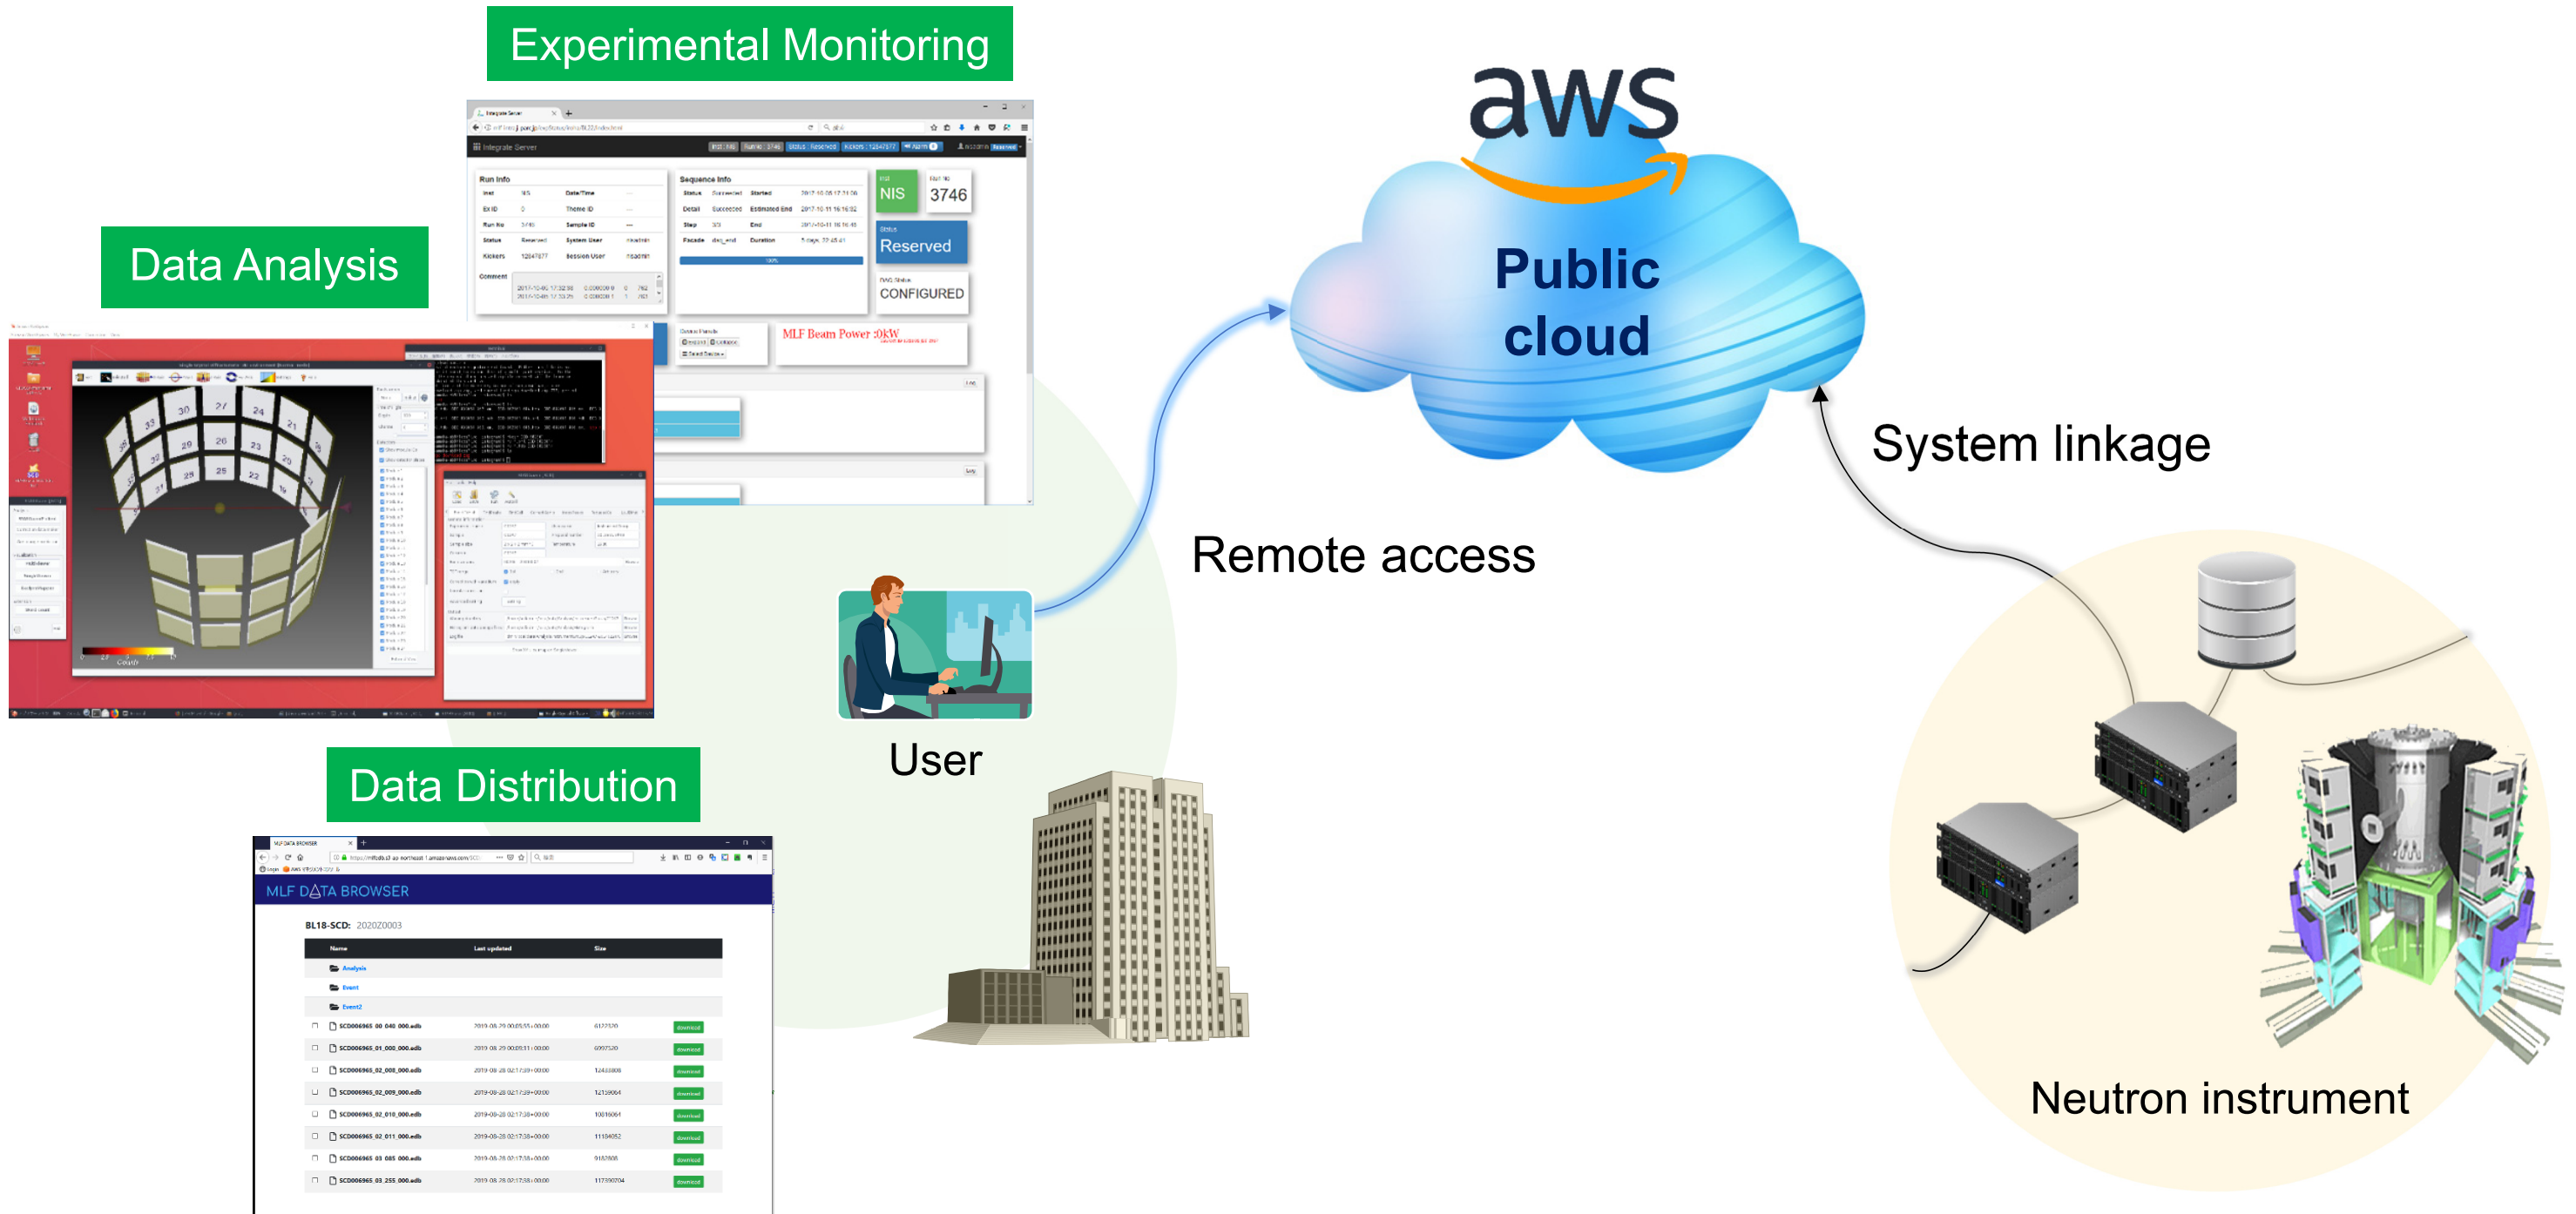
Experimental Monitoring

Integrate Server

Run Info

Sequence Info

NIS

3746

Reserved

CONFIGURED

MLF Beam Power :0kW

Data Analysis

aws

Public cloud

System linkage

Remote access

User

Data Distribution

MLF DATA BROWSER

BL18-SCD: 2020Z0003

| Name | Last updated | Size |
|---|---|---|
| Analysis | | |
| Event | | |
| Event2 | | |
| SCD006965_00_040_000.edb | 2019-08-29 00:05:55+00:00 | 6127520 | download
| SCD006965_01_000_000.edb | 2019-08-29 00:09:11+00:00 | 6097520 | download
| SCD006965_02_008_000.edb | 2019-08-28 02:17:39+00:00 | 12433808 | download
| SCD006965_02_009_000.edb | 2019-08-28 02:17:39+00:00 | 12159064 | download
| SCD006965_02_010_000.edb | 2019-08-28 02:17:38+00:00 | 10016064 | download
| SCD006965_02_011_000.edb | 2019-08-28 02:17:38+00:00 | 11184052 | download
| SCD006965_03_085_000.edb | 2019-08-28 02:17:38+00:00 | 9182608 | download
| SCD006965_03_255_000.edb | 2019-08-28 02:17:38+00:00 | 117390704 | download

Neutron instrument